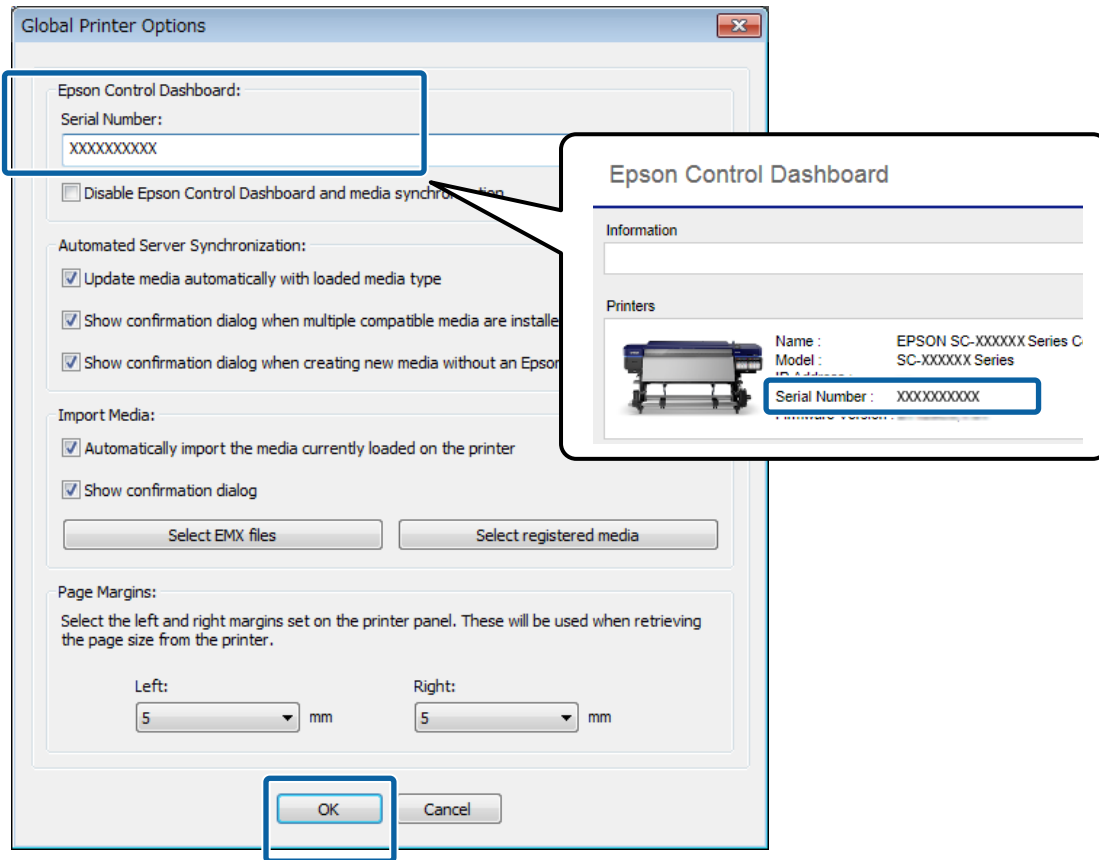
Global Printer Options

Epson Control Dashboard:
Serial Number:
XXXXXXXXXX
Disable Epson Control Dashboard and media synchro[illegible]

Automated Server Synchronization:
Update media automatically with loaded media type
Show confirmation dialog when multiple compatible media are installe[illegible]
Show confirmation dialog when creating new media without an Epso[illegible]

Import Media:
Automatically import the media currently loaded on the printer
Show confirmation dialog
Select EMX files
Select registered media

Page Margins:
Select the left and right margins set on the printer panel. These will be used when retrieving the page size from the printer.
Left:
5
mm
Right:
5
mm

OK
Cancel

Epson Control Dashboard
Information
Printers
Name : EPSON SC-XXXXXX Series C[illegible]
Model : SC-XXXXXX Series
IP Address : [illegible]
Serial Number : XXXXXXXXXX
Firmware Version : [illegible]